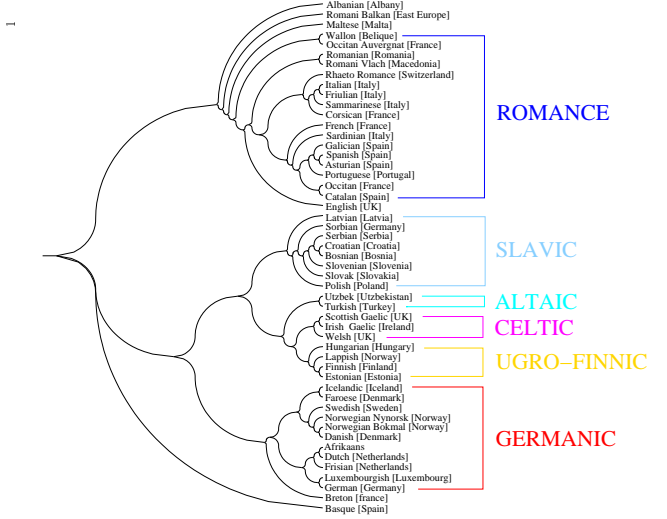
1

Albanian [Albany]
Romani Balkan [East Europe]
Maltese [Malta]
Wallon [Belique]
Occitan Auvergnat [France]
Romanian [Romania]
Romani Vlach [Macedonia]
Rhaeto Romance [Switzerland]
Italian [Italy]
Friulian [Italy]
Sammarinese [Italy]
Corsican [France]
French [France]
Sardinian [Italy]
Galician [Spain]
Spanish [Spain]
Asturian [Spain]
Portuguese [Portugal]
Occitan [France]
Catalan [Spain]
English [UK]
Latvian [Latvia]
Sorbian [Germany]
Serbian [Serbia]
Croatian [Croatia]
Bosnian [Bosnia]
Slovenian [Slovenia]
Slovak [Slovakia]
Polish [Poland]
Utzbek [Utzbekistan]
Turkish [Turkey]
Scottish Gaelic [UK]
Irish Gaelic [Ireland]
Welsh [UK]
Hungarian [Hungary]
Lappish [Norway]
Finnish [Finland]
Estonian [Estonia]
Icelandic [Iceland]
Faroese [Denmark]
Swedish [Sweden]
Norwegian Nynorsk [Norway]
Norwegian Bokmal [Norway]
Danish [Denmark]
Afrikaans
Dutch [Netherlands]
Frisian [Netherlands]
Luxembourgish [Luxembourg]
German [Germany]
Breton [france]
Basque [Spain]

ROMANCE
SLAVIC
ALTAIC
CELTIC
UGRO–FINNIC
GERMANIC